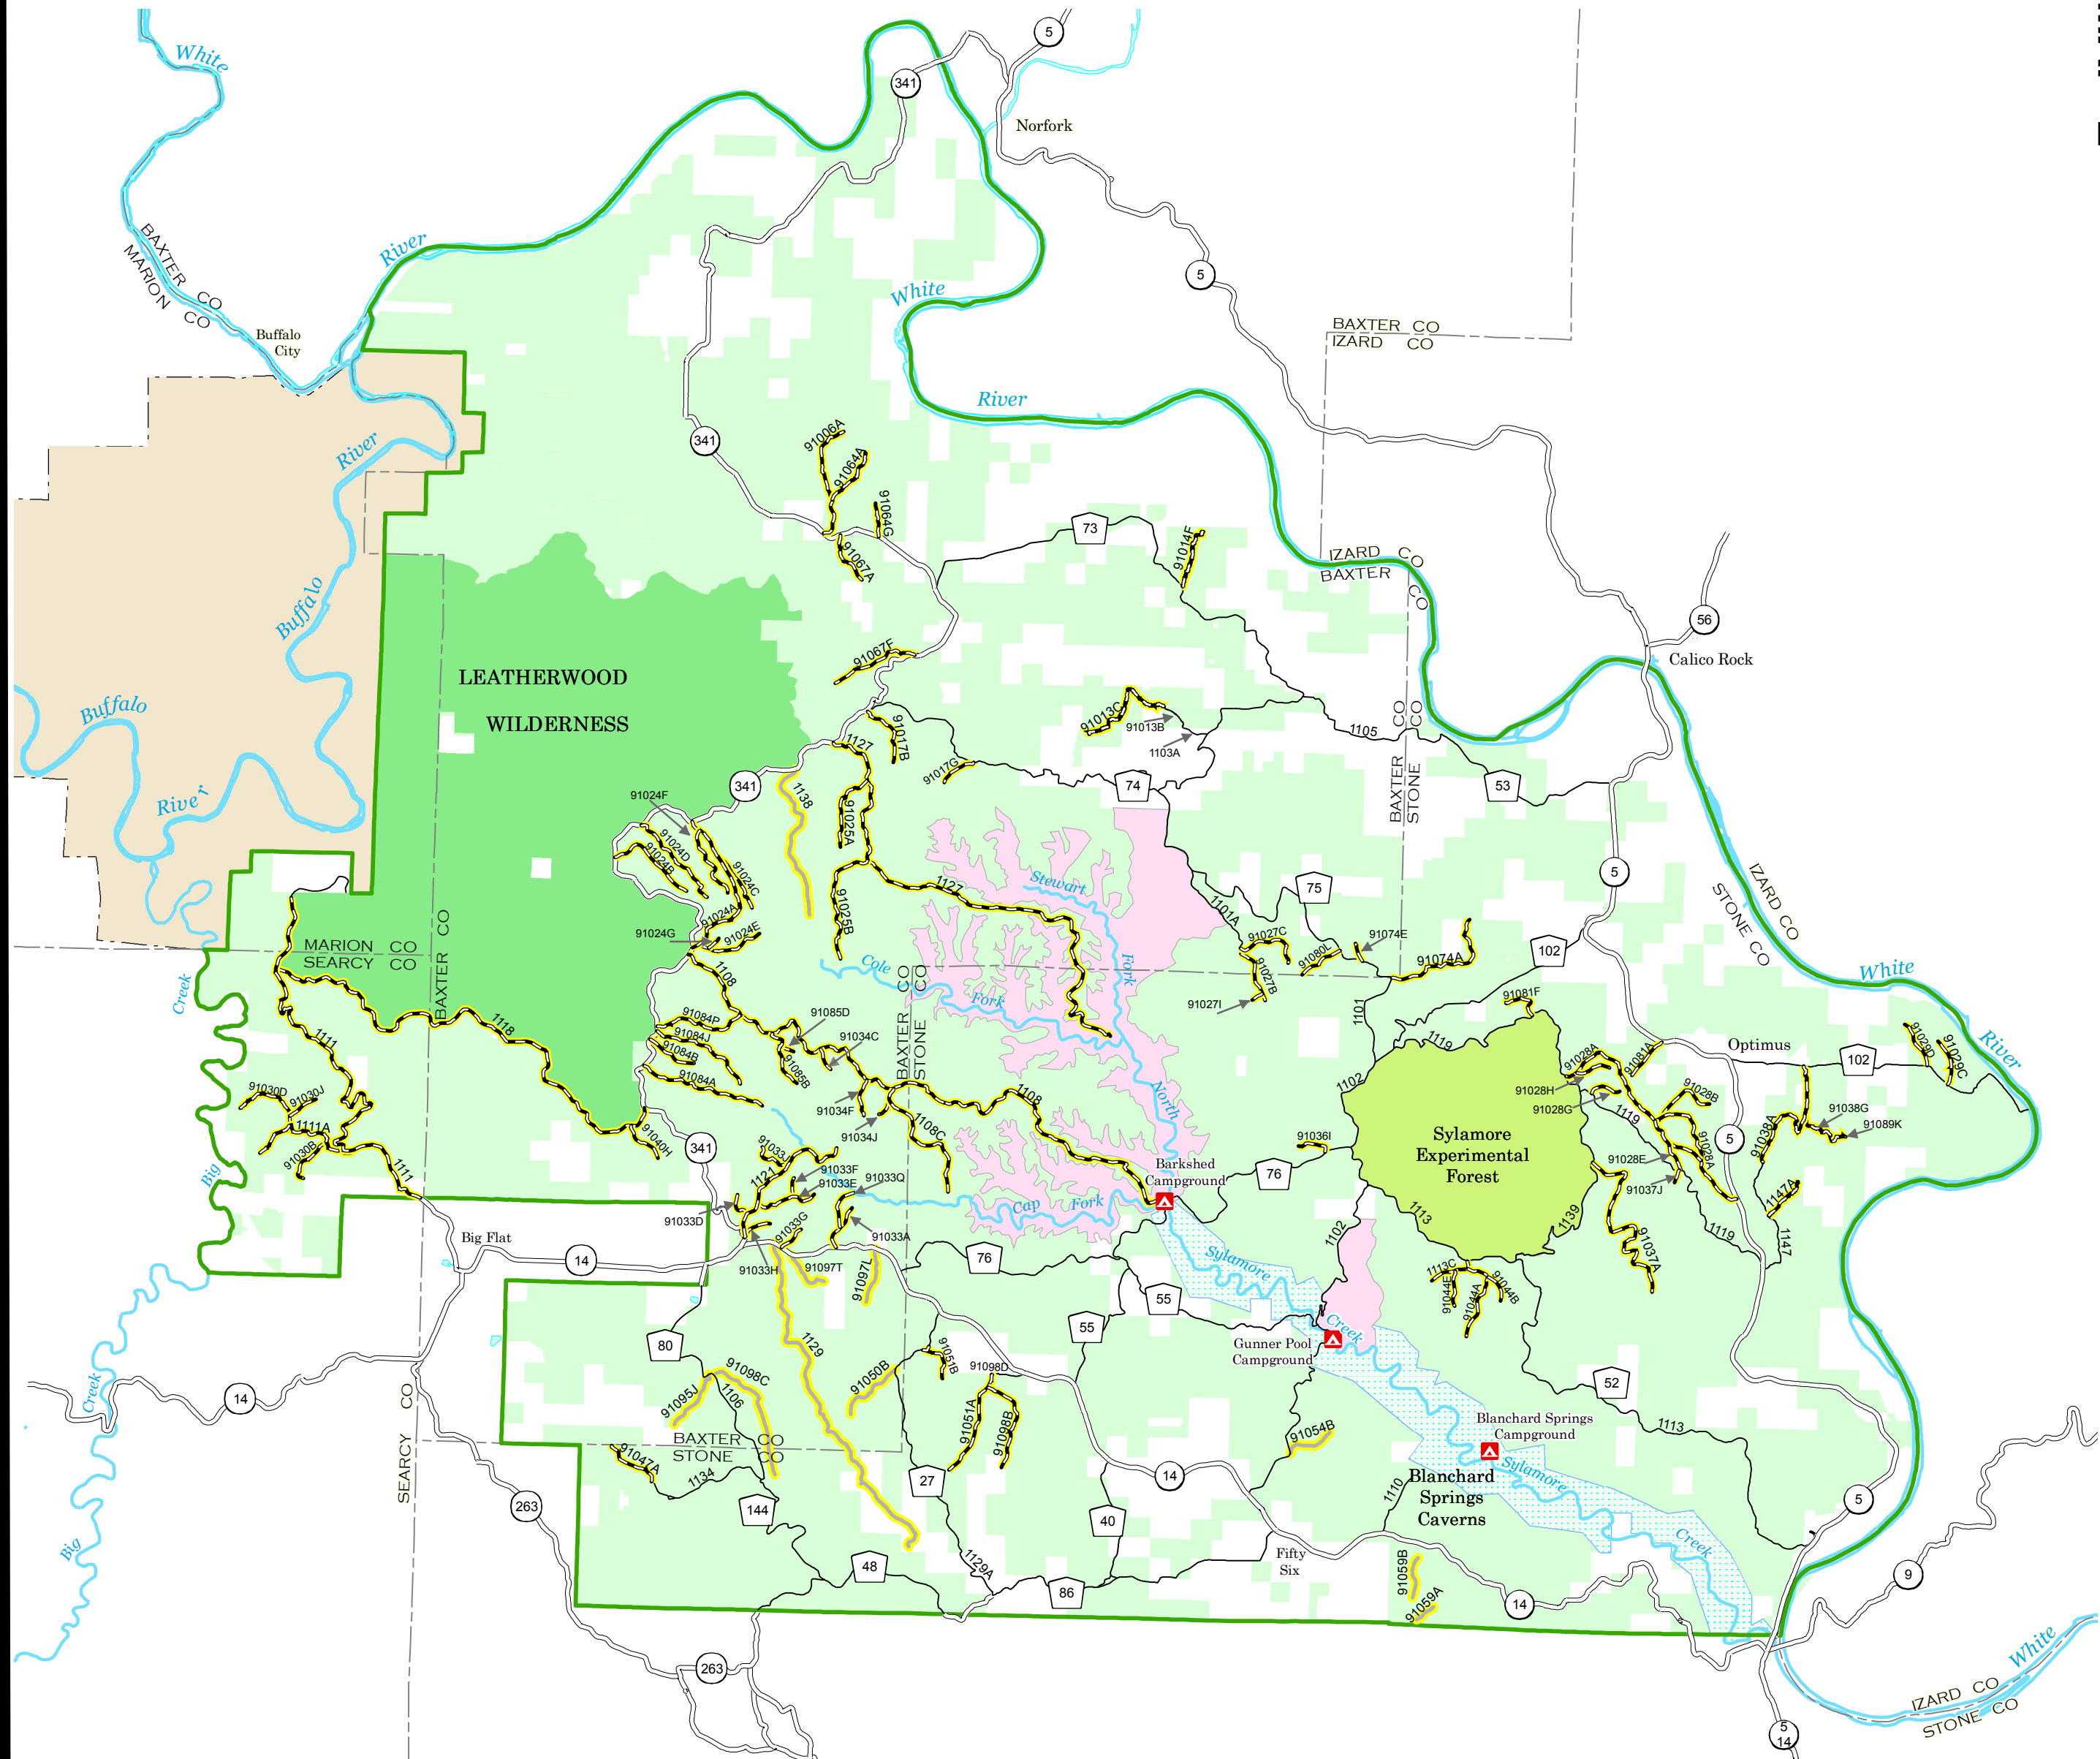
White
River
White
River
Norfork
5
341
5
BAXTER CO
MARION CO
Buffalo City
River
Buffalo
Buffalo
River
BAXTER CO
IZARD CO
IZARD CO
BAXTER CO
341
91006A
91064A
91064G
91067A
73
91014F
56
Calico Rock
LEATHERWOOD
WILDERNESS
91067F
91013C
91013B
1103A
1105
91017B
1127
91017G
74
53
BAXTER
STONE
341
1138
91024F
91024D
91024B
91025A
91024C
1127
Stewart
75
5
91025B
91024A
91024E
91024G
1101A
91027C
91074E
91080L
91027B
91074A
102
IZARD CO
STONE CO
White
MARION CO
SEARCY CO
BAXTER CO
Cole
Fork
BAXTER CO
STONE CO
Fork
91027I
91081F
Creek
1108
1118
91084P
91084J
91084B
91084A
91085D
91085B
91034C
1101
1119
1102
91028A
91081A
Optimus
102
91029D
91029C
River
1111
91030D
91030J
1111A
91030B
91040H
341
91034F
91034J
1108
1108C
North
91028H
91028G
Sylamore
Experimental
Forest
1119
91028B
91038G
91089K
5
91038A
91036I
Barkshed Campground
76
91028A
91028E
91037J
1147A
1111
91033I
1121
91033F
91033E
91033Q
Cap
Fork
Big
91033D
91033G
91033A
1113
1139
1119
1147
Big Flat
14
91033H
91097T
91097L
76
1102
Sylamore
91037A
1113C
91044E
91044A
91044B
55
55
Creek
Gunner Pool Campground
80
91098C
1129
91050B
91056B
91098D
52
14
Creek
91095J
1106
91051A
91098B
91054B
Blanchard Springs Campground
1113
SEARCY CO
BAXTER CO
STONE CO
91047A
1134
27
14
Blanchard Springs Caverns
Sylamore
5
263
144
1110
40
Big
48
1129A
86
Fifty Six
91059B
91059A
Creek
14
9
263
White
IZARD CO
STONE CO
5
14